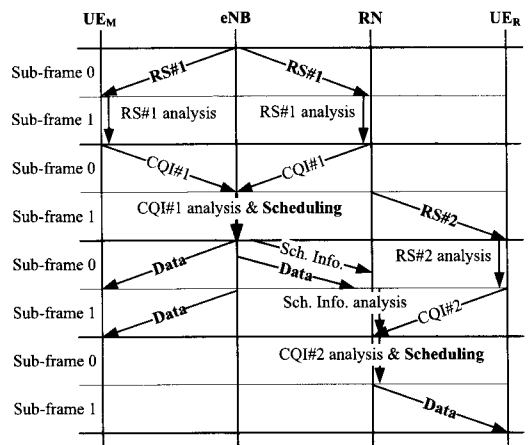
$UE_M$ eNB RN $UE_R$

Sub-frame 0
RS#1
RS#1

Sub-frame 1
RS#1 analysis
RS#1 analysis

Sub-frame 0
CQI#1
CQI#1

Sub-frame 1
CQI#1 analysis & Scheduling
RS#2

Sub-frame 0
Data
Sch. Info.
Data
RS#2 analysis

Sub-frame 1
Data
Sch. Info. analysis
CQI#2

Sub-frame 0
CQI#2 analysis & Scheduling

Sub-frame 1
Data